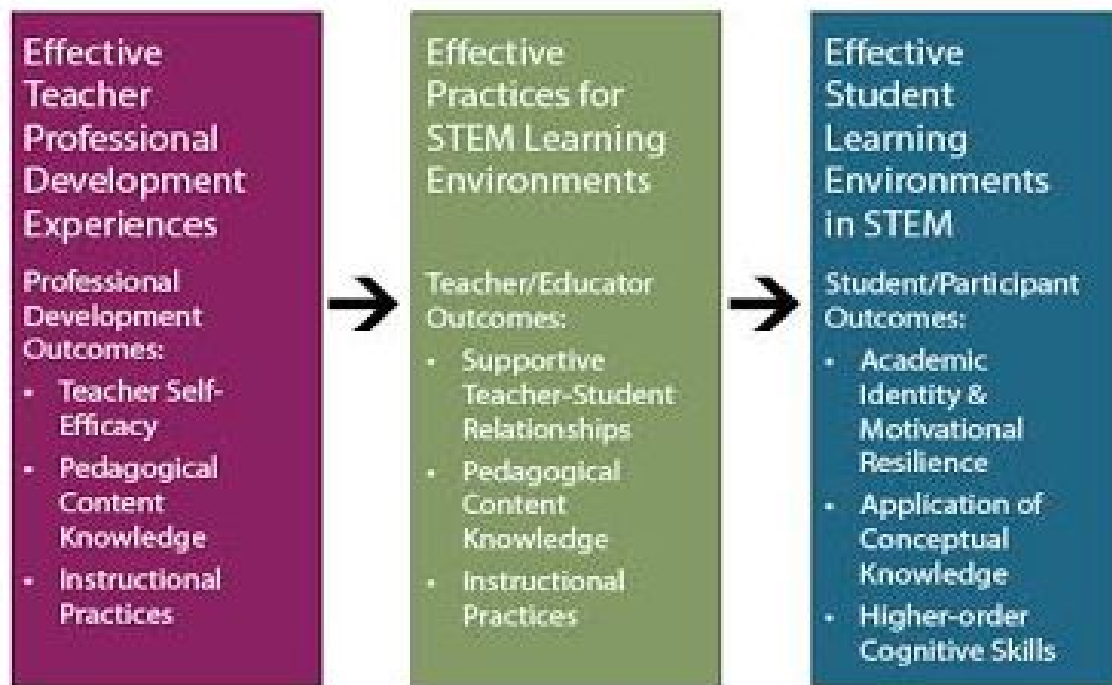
Effective Teacher Professional Development Experiences

Professional Development Outcomes:
- Teacher Self-Efficacy
- Pedagogical Content Knowledge
- Instructional Practices

Effective Practices for STEM Learning Environments

Teacher/Educator Outcomes:
- Supportive Teacher-Student Relationships
- Pedagogical Content Knowledge
- Instructional Practices

Effective Student Learning Environments in STEM

Student/Participant Outcomes:
- Academic Identity & Motivational Resilience
- Application of Conceptual Knowledge
- Higher-order Cognitive Skills